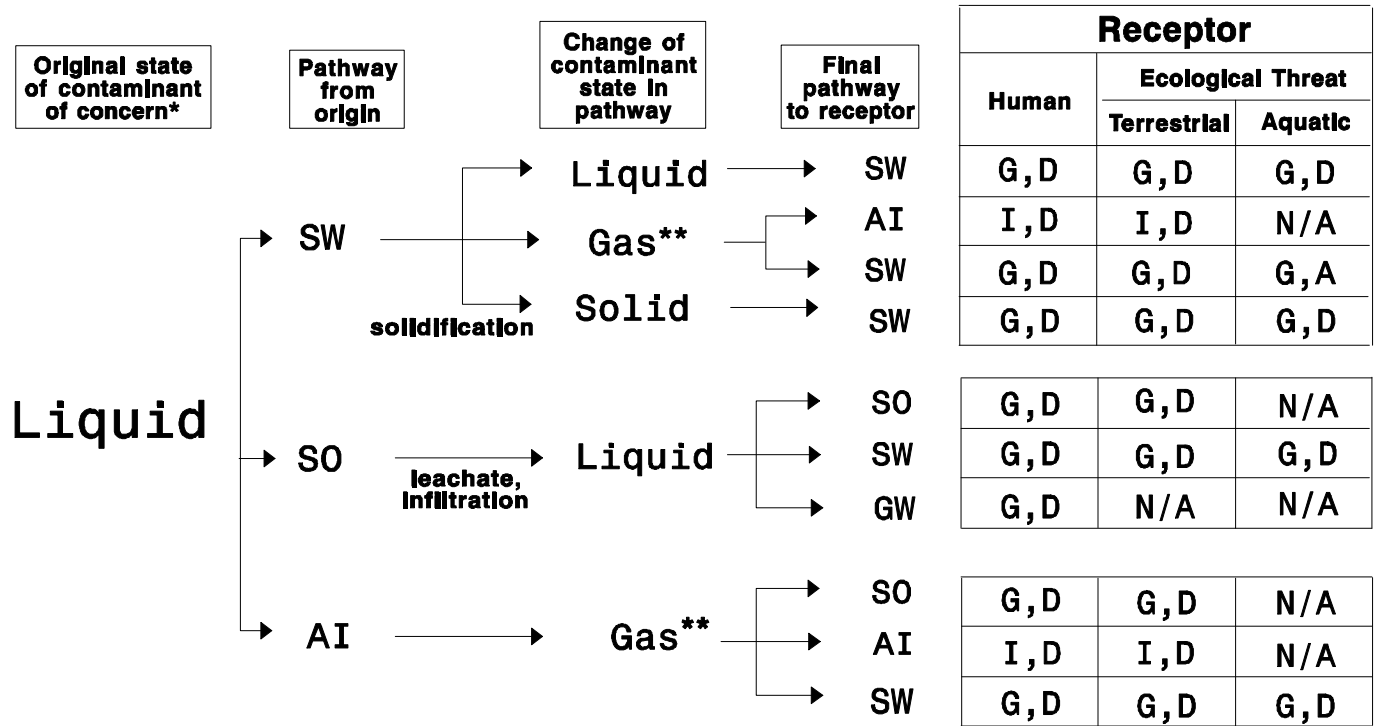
Original state of contaminant of concern*

Pathway from origin

Change of contaminant state in pathway

Final pathway to receptor

| Receptor | | |
|---|---|---|
| Human | Ecological Threat | |
| | Terrestrial | Aquatic |

Liquid

SW

solidification

Liquid → SW
Gas** → AI
Gas** → SW
Solid → SW

| G,D | G,D | G,D |
|---|---|---|
| I,D | I,D | N/A |
| G,D | G,D | G,A |
| G,D | G,D | G,D |

SO

leachate, infiltration

Liquid → SO
Liquid → SW
Liquid → GW

| G,D | G,D | N/A |
|---|---|---|
| G,D | G,D | G,D |
| G,D | N/A | N/A |

AI

Gas** → SO
Gas** → AI
Gas** → SW

| G,D | G,D | N/A |
|---|---|---|
| I,D | I,D | N/A |
| G,D | G,D | G,D |